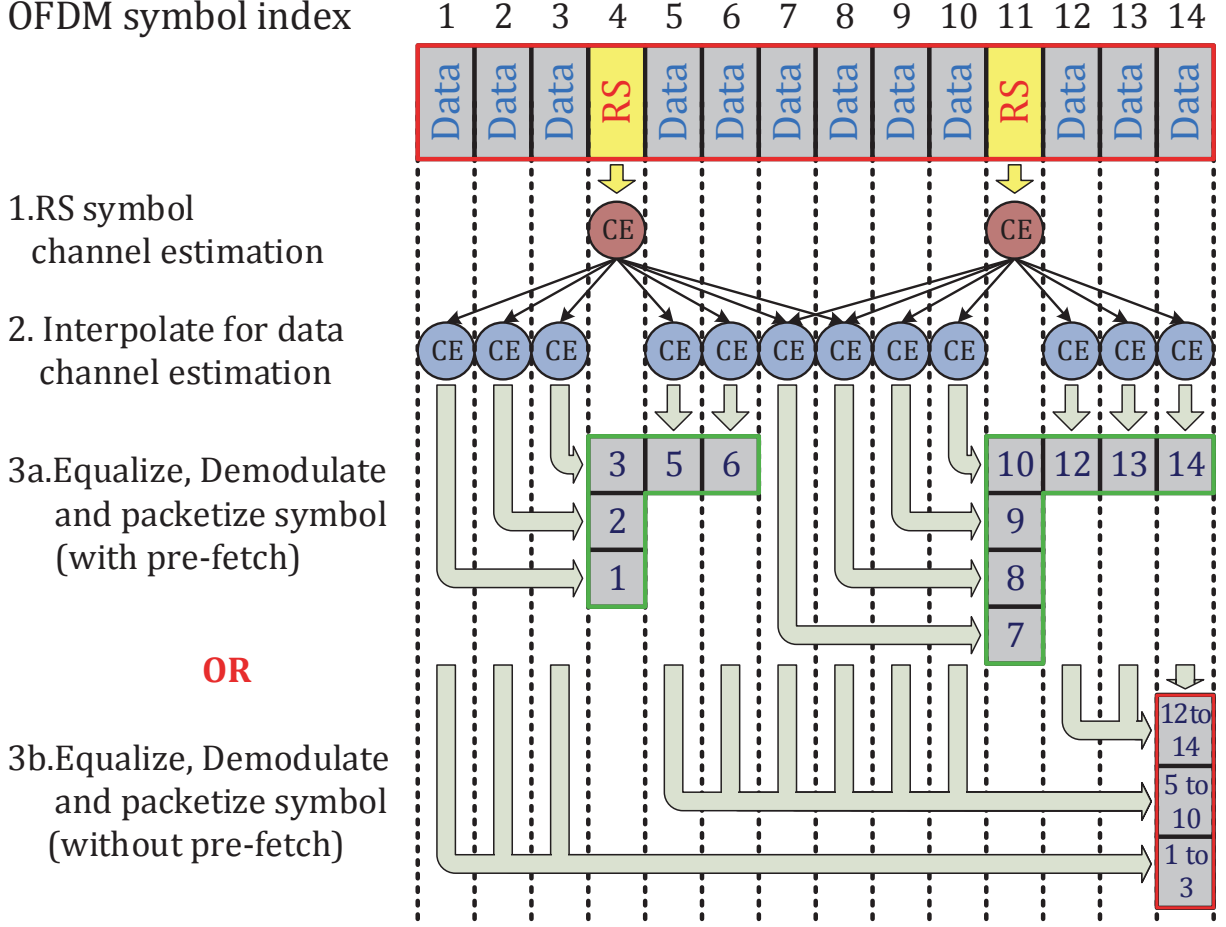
OFDM symbol index 1 2 3 4 5 6 7 8 9 10 11 12 13 14

Data Data Data RS Data Data Data Data Data Data RS Data Data Data

1.RS symbol channel estimation

CE CE

2. Interpolate for data channel estimation

CE CE CE CE CE CE CE CE CE CE CE CE

3a.Equalize, Demodulate and packetize symbol (with pre-fetch)

3 5 6 2 1

10 12 13 14 9 8 7

OR

3b.Equalize, Demodulate and packetize symbol (without pre-fetch)

12 to 14

5 to 10

1 to 3